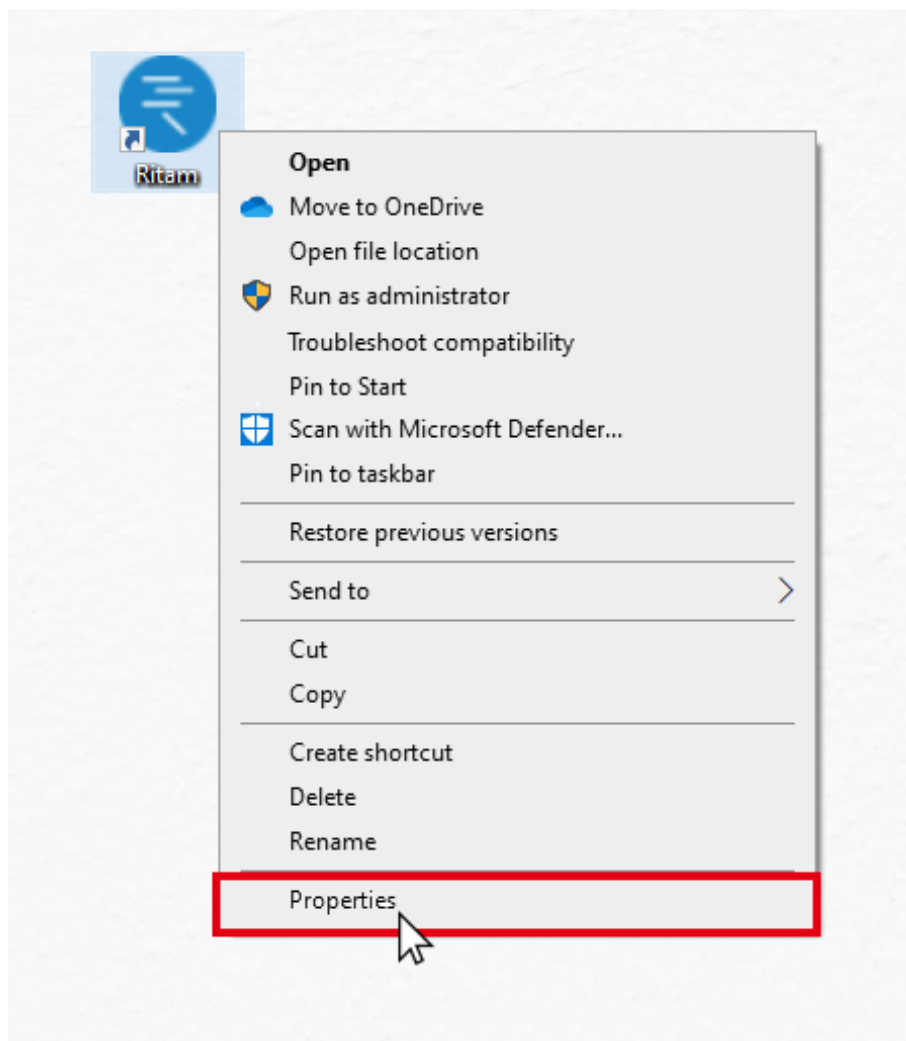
Ritam

Open
Move to OneDrive
Open file location
Run as administrator
Troubleshoot compatibility
Pin to Start
Scan with Microsoft Defender...
Pin to taskbar

Restore previous versions

Send to

Cut
Copy

Create shortcut
Delete
Rename

Properties